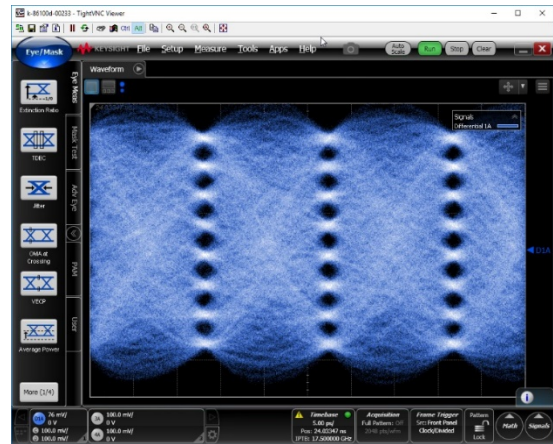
k-86100d-00233 - TightVNC Viewer

Ctrl Alt

Eye/Mask

KEYSIGHT File Setup Measure Tools Apps Help

Auto Scale Run Stop Clear

Waveform

Eye Meas

Mask Test

Adv Eye

PAM

User

Extinction Ratio

TDEC

Jitter

OMA at Crossing

VECP

Average Power

More (1/4)

Signals

Differential 1A

D1A

76 mV/
0 V
100.0 mV/

100.0 mV/
0 V
100.0 mV/
0 V

Timebase
5.00 ps/
Pos: 24.02347 ns
(PTB: 17.500000 GHz

Acquisition
Full Pattern: Off
2048 pts/wfm

Frame Trigger
Src: Front Panel
Clock/Divided

Pattern
Lock

Math

Signals